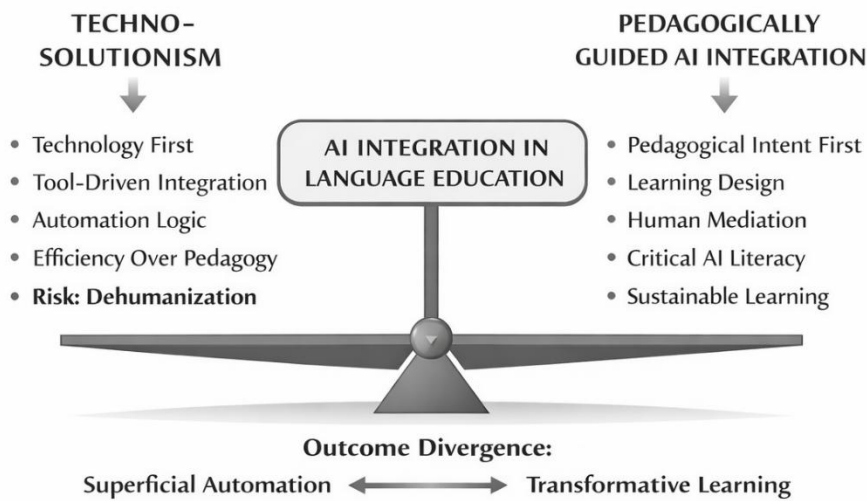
TECHNO-SOLUTIONISM

PEDAGOGICALLY GUIDED AI INTEGRATION

AI INTEGRATION IN LANGUAGE EDUCATION

• Technology First
• Tool-Driven Integration
• Automation Logic
• Efficiency Over Pedagogy
• Risk: Dehumanization

• Pedagogical Intent First
• Learning Design
• Human Mediation
• Critical AI Literacy
• Sustainable Learning

Outcome Divergence:
Superficial Automation ⟷ Transformative Learning